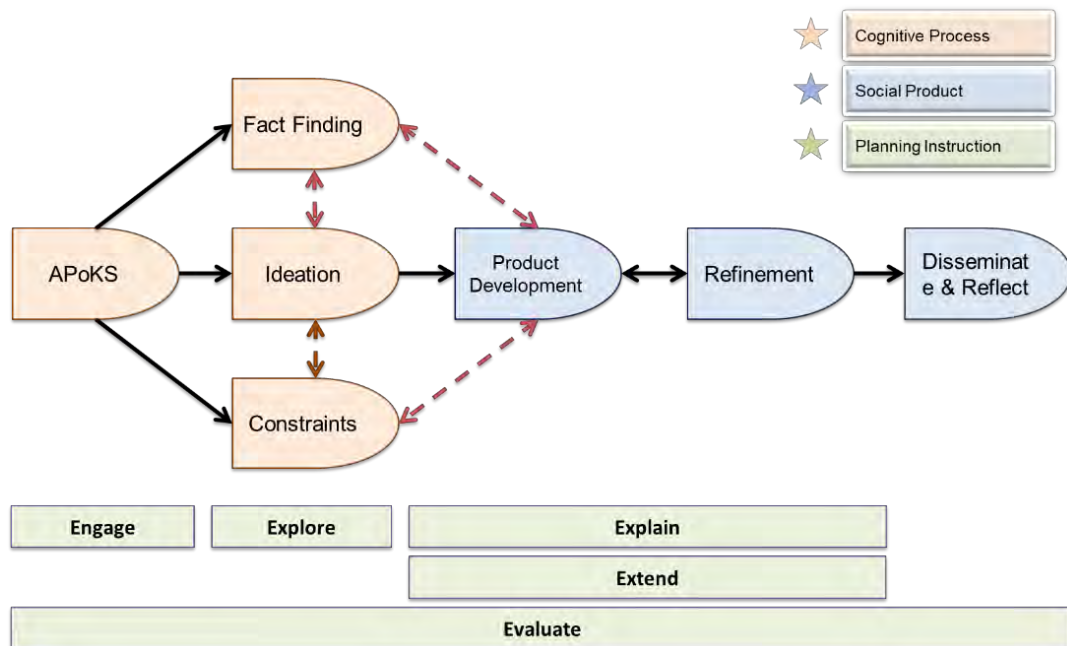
Cognitive Process

Social Product

Planning Instruction

Fact Finding

APoKS

Ideation

Product Development

Refinement

Disseminat e & Reflect

Constraints

Engage

Explore

Explain

Extend

Evaluate